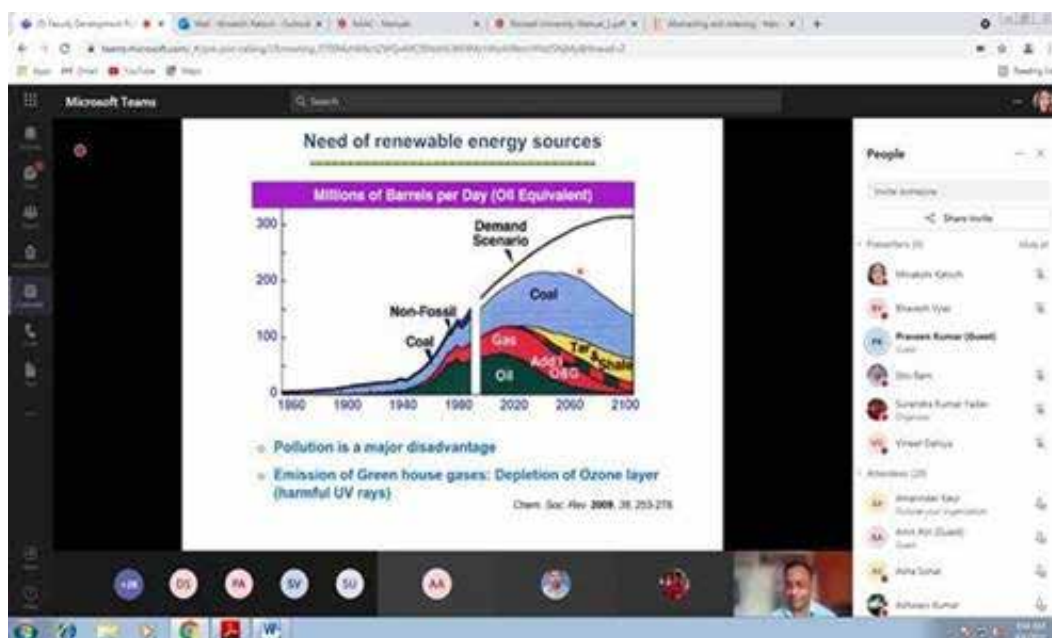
Microsoft Teams

Q Search

Need of renewable energy sources

Millions of Barrels per Day (Oil Equivalent)

300

200

100

0

Demand Scenario

Non-Fossil

Coal

Coal

Gas

Oil

Tar Sands

Add'l O&G

1860 1900 1940 1980 2020 2060 2100

Pollution is a major disadvantage

Emission of Green house gases: Depletion of Ozone layer (harmful UV rays)

Chem. Soc. Rev. 2009, 38, 253-278

People

Invite someone

Share invite

Presenters (8)

Minakshi Katoch

Bhavesh Vyas

Praveen Kumar (Guest)

Guest

Shiv Ram

Surendra Kumar Yadav

Organizer

Vineet Dahiya

Attendees (20)

Amandeep Kaur

Amit Kin (Guest)

Guest

Asha Sohal

Ashwani Kumar

+26

DS

PA

SV

SU

AA

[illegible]